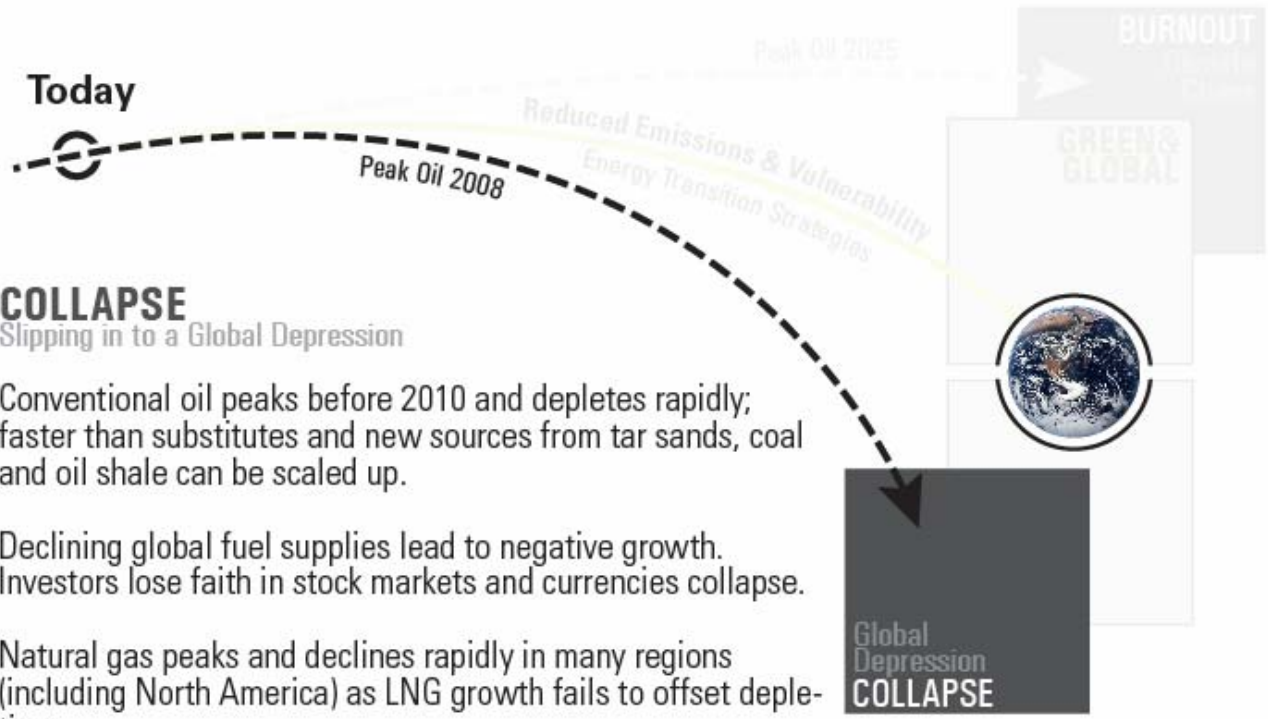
Today

Peak Oil 2008

Peak Oil 2025

Reduced Emissions & Vulnerability

Energy Transition Strategies

BURNOUT

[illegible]

GREEN& GLOBAL

COLLAPSE
Slipping in to a Global Depression

Conventional oil peaks before 2010 and depletes rapidly; faster than substitutes and new sources from tar sands, coal and oil shale can be scaled up.

Declining global fuel supplies lead to negative growth. Investors lose faith in stock markets and currencies collapse.

Natural gas peaks and declines rapidly in many regions (including North America) as LNG growth fails to offset deple-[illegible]

Global Depression
COLLAPSE